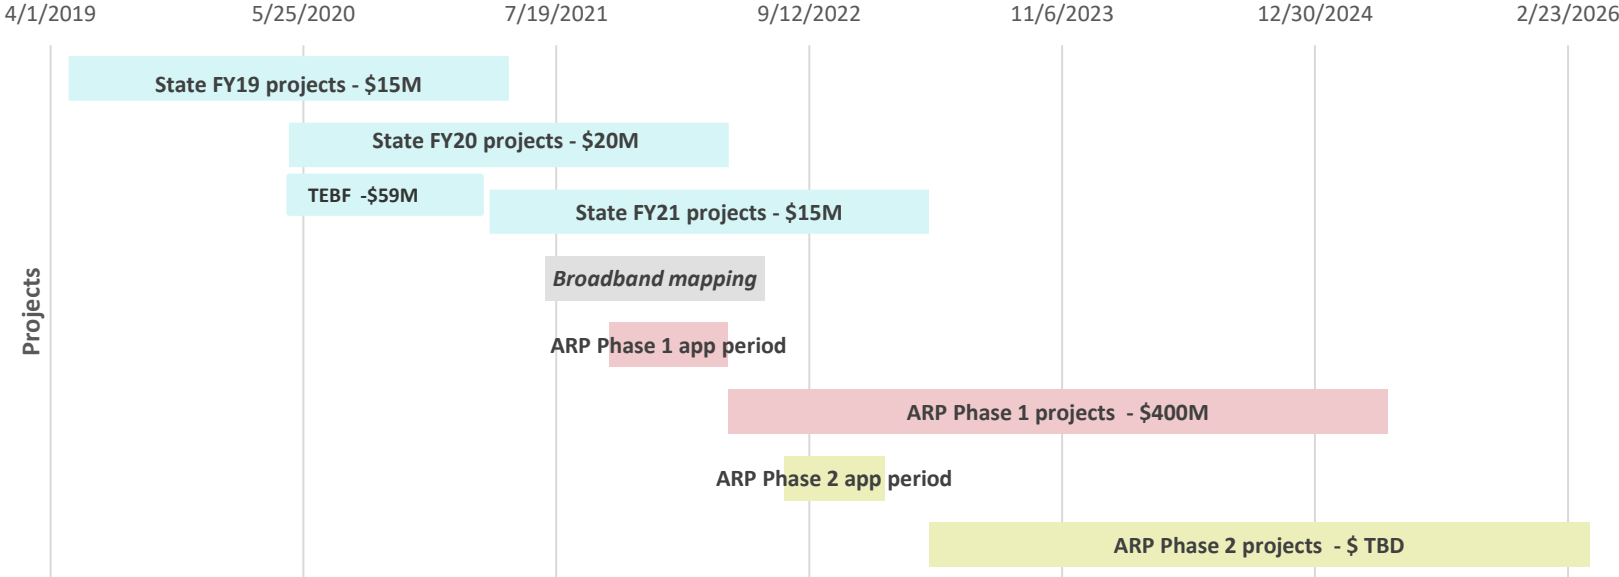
4/1/2019 5/25/2020 7/19/2021 9/12/2022 11/6/2023 12/30/2024 2/23/2026

Projects

State FY19 projects - $15M

State FY20 projects - $20M

TEBF -$59M

State FY21 projects - $15M

Broadband mapping

ARP Phase 1 app period

ARP Phase 1 projects - $400M

ARP Phase 2 app period

ARP Phase 2 projects - $ TBD